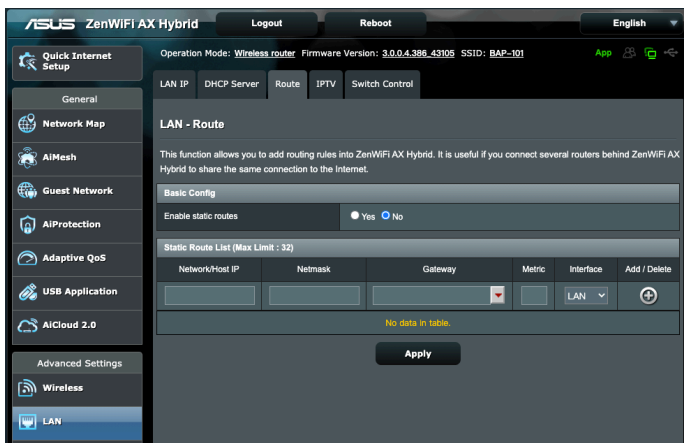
ASUS ZenWiFi AX Hybrid

Logout

Reboot

English

Quick Internet Setup

General

Network Map

AiMesh

Guest Network

AiProtection

Adaptive QoS

USB Application

AiCloud 2.0

Advanced Settings

Wireless

LAN

Operation Mode: Wireless router Firmware Version: 3.0.0.4.386_43105 SSID: BAP-101

App

LAN IP

DHCP Server

Route

IPTV

Switch Control

LAN - Route

This function allows you to add routing rules into ZenWiFi AX Hybrid. It is useful if you connect several routers behind ZenWiFi AX Hybrid to share the same connection to the Internet.

Basic Config

Enable static routes

Yes

No

Static Route List (Max Limit : 32)

| Network/Host IP | Netmask | Gateway | Metric | Interface | Add / Delete |
|---|---|---|---|---|---|
| | | | | LAN | |
| No data in table. | | | | | |

Apply